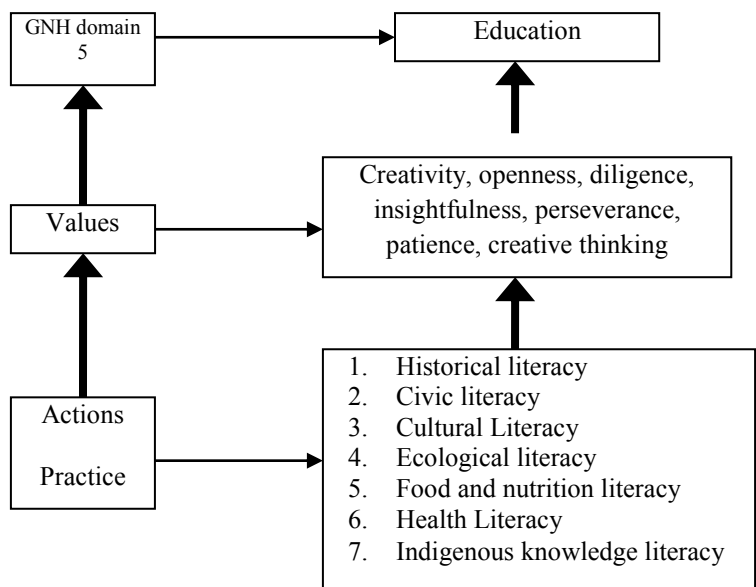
GNH domain 5

Education

Creativity, openness, diligence, insightfulness, perseverance, patience, creative thinking

Values

Actions

Practice

1. Historical literacy
2. Civic literacy
3. Cultural Literacy
4. Ecological literacy
5. Food and nutrition literacy
6. Health Literacy
7. Indigenous knowledge literacy